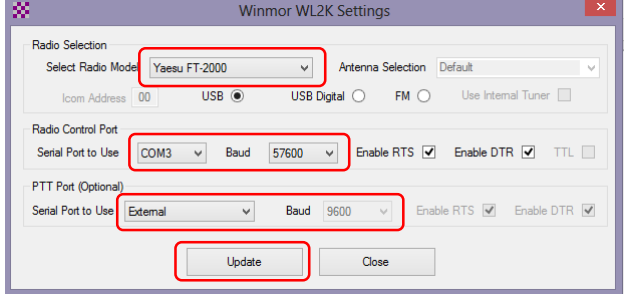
Winmor WL2K Settings

Radio Selection

Select Radio Model Yaesu FT-2000 Antenna Selection Default

Icom Address 00 USB USB Digital FM Use Internal Tuner

Radio Control Port

Serial Port to Use COM3 Baud 57600 Enable RTS Enable DTR TTL

PTT Port (Optional)

Serial Port to Use External Baud 9600 Enable RTS Enable DTR

Update Close